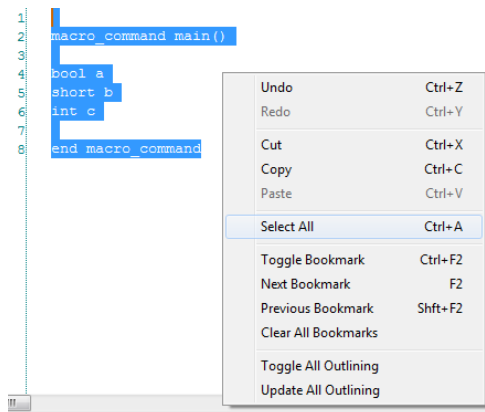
1
2 macro_command main()
3
4 bool a
5 short b
6 int c
7
8 end macro_command

| | |
|---|---|
| Undo | Ctrl+Z |
| Redo | Ctrl+Y |
| Cut | Ctrl+X |
| Copy | Ctrl+C |
| Paste | Ctrl+V |
| Select All | Ctrl+A |
| Toggle Bookmark | Ctrl+F2 |
| Next Bookmark | F2 |
| Previous Bookmark | Shft+F2 |
| Clear All Bookmarks | |
| Toggle All Outlining | |
| Update All Outlining | |